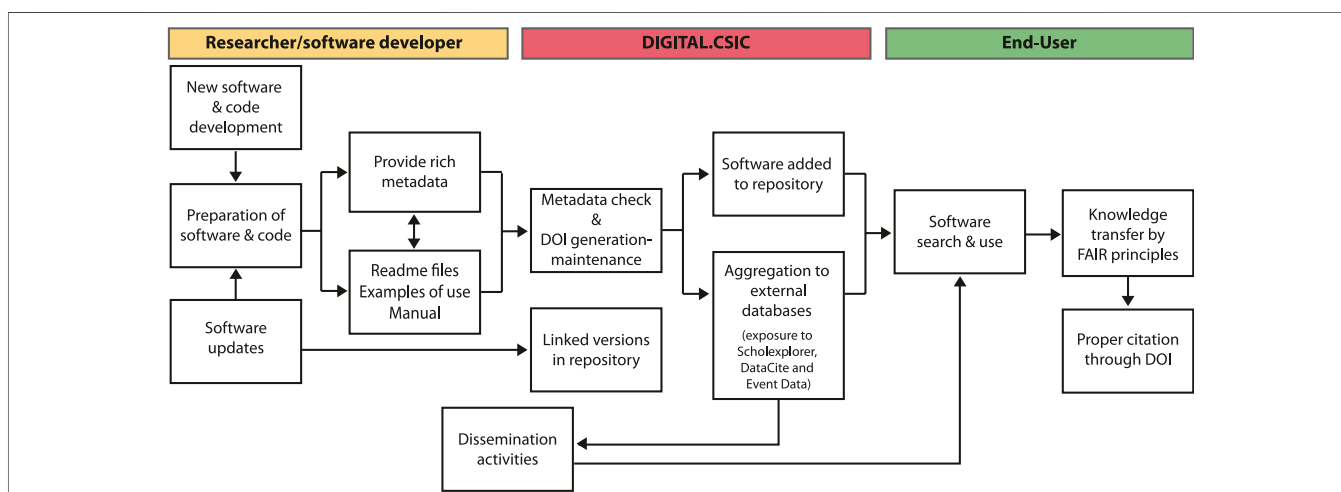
Researcher/software developer

DIGITAL.CSIC

End-User

New software & code development

Preparation of software & code

Software updates

Provide rich metadata

Readme files
Examples of use
Manual

Metadata check & DOI generation-maintenance

Linked versions in repository

Software added to repository

Aggregation to external databases
(exposure to Scholexplorer, DataCite and Event Data)

Dissemination activities

Software search & use

Knowledge transfer by FAIR principles

Proper citation through DOI